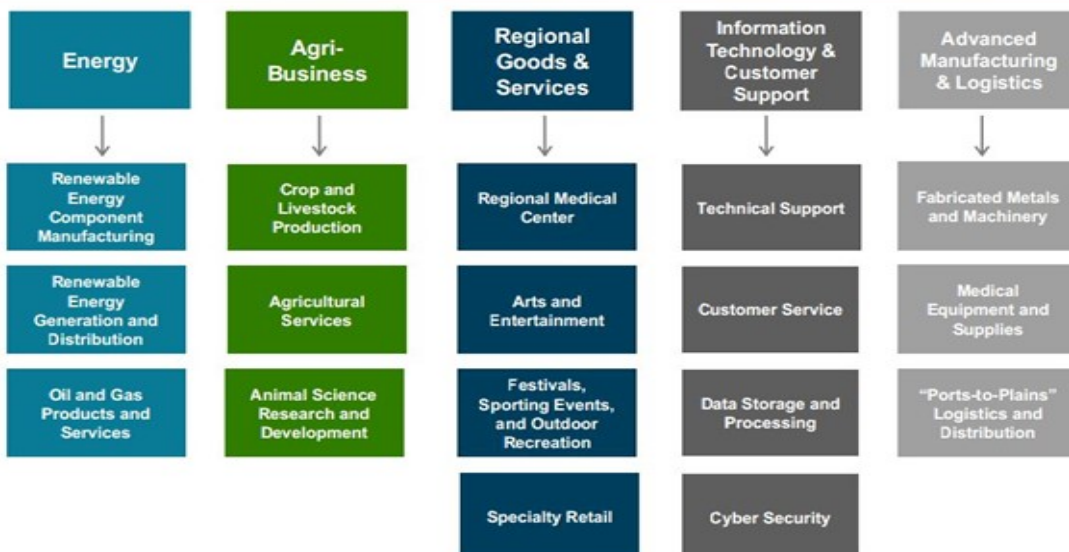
Energy

Renewable Energy Component Manufacturing

Renewable Energy Generation and Distribution

Oil and Gas Products and Services

Agri-Business

Crop and Livestock Production

Agricultural Services

Animal Science Research and Development

Regional Goods & Services

Regional Medical Center

Arts and Entertainment

Festivals, Sporting Events, and Outdoor Recreation

Specialty Retail

Information Technology & Customer Support

Technical Support

Customer Service

Data Storage and Processing

Cyber Security

Advanced Manufacturing & Logistics

Fabricated Metals and Machinery

Medical Equipment and Supplies

"Ports-to-Plains" Logistics and Distribution